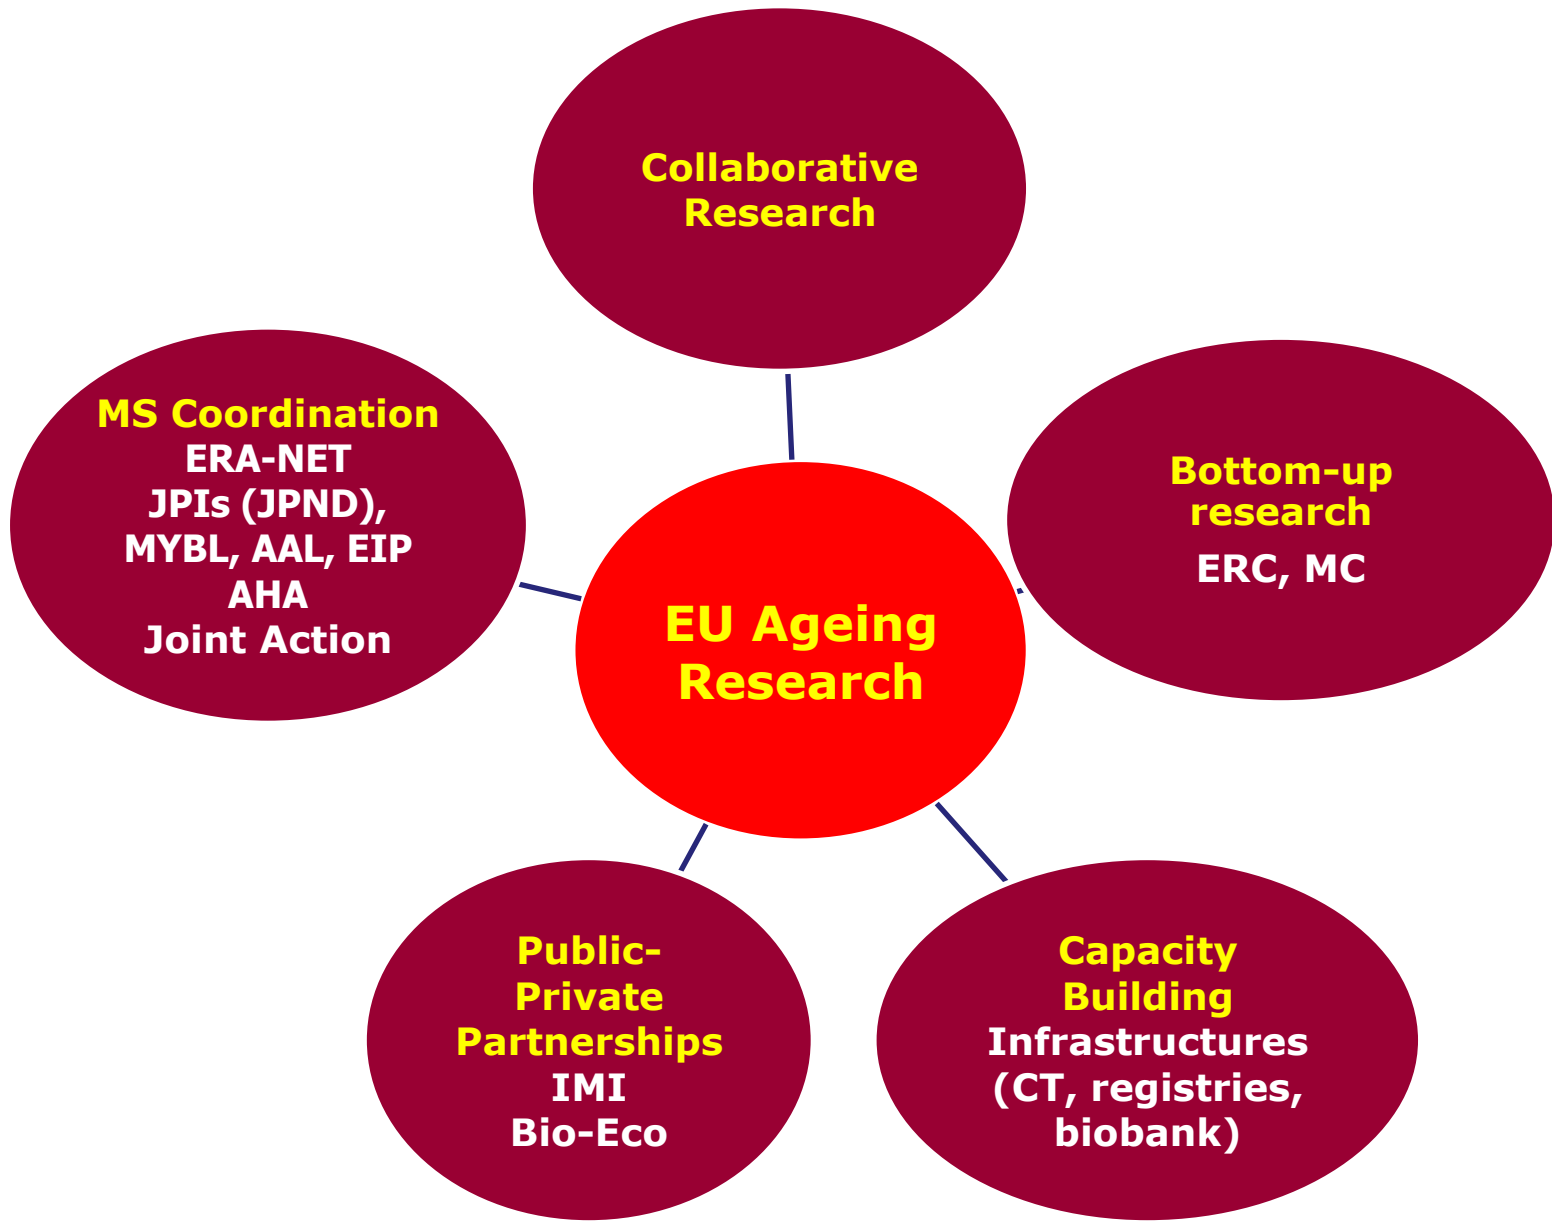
Collaborative Research

MS Coordination
ERA-NET
JPIs (JPND),
MYBL, AAL, EIP
AHA
Joint Action

EU Ageing Research

Bottom-up research
ERC, MC

Public-Private Partnerships
IMI
Bio-Eco

Capacity Building
Infrastructures
(CT, registries, biobank)